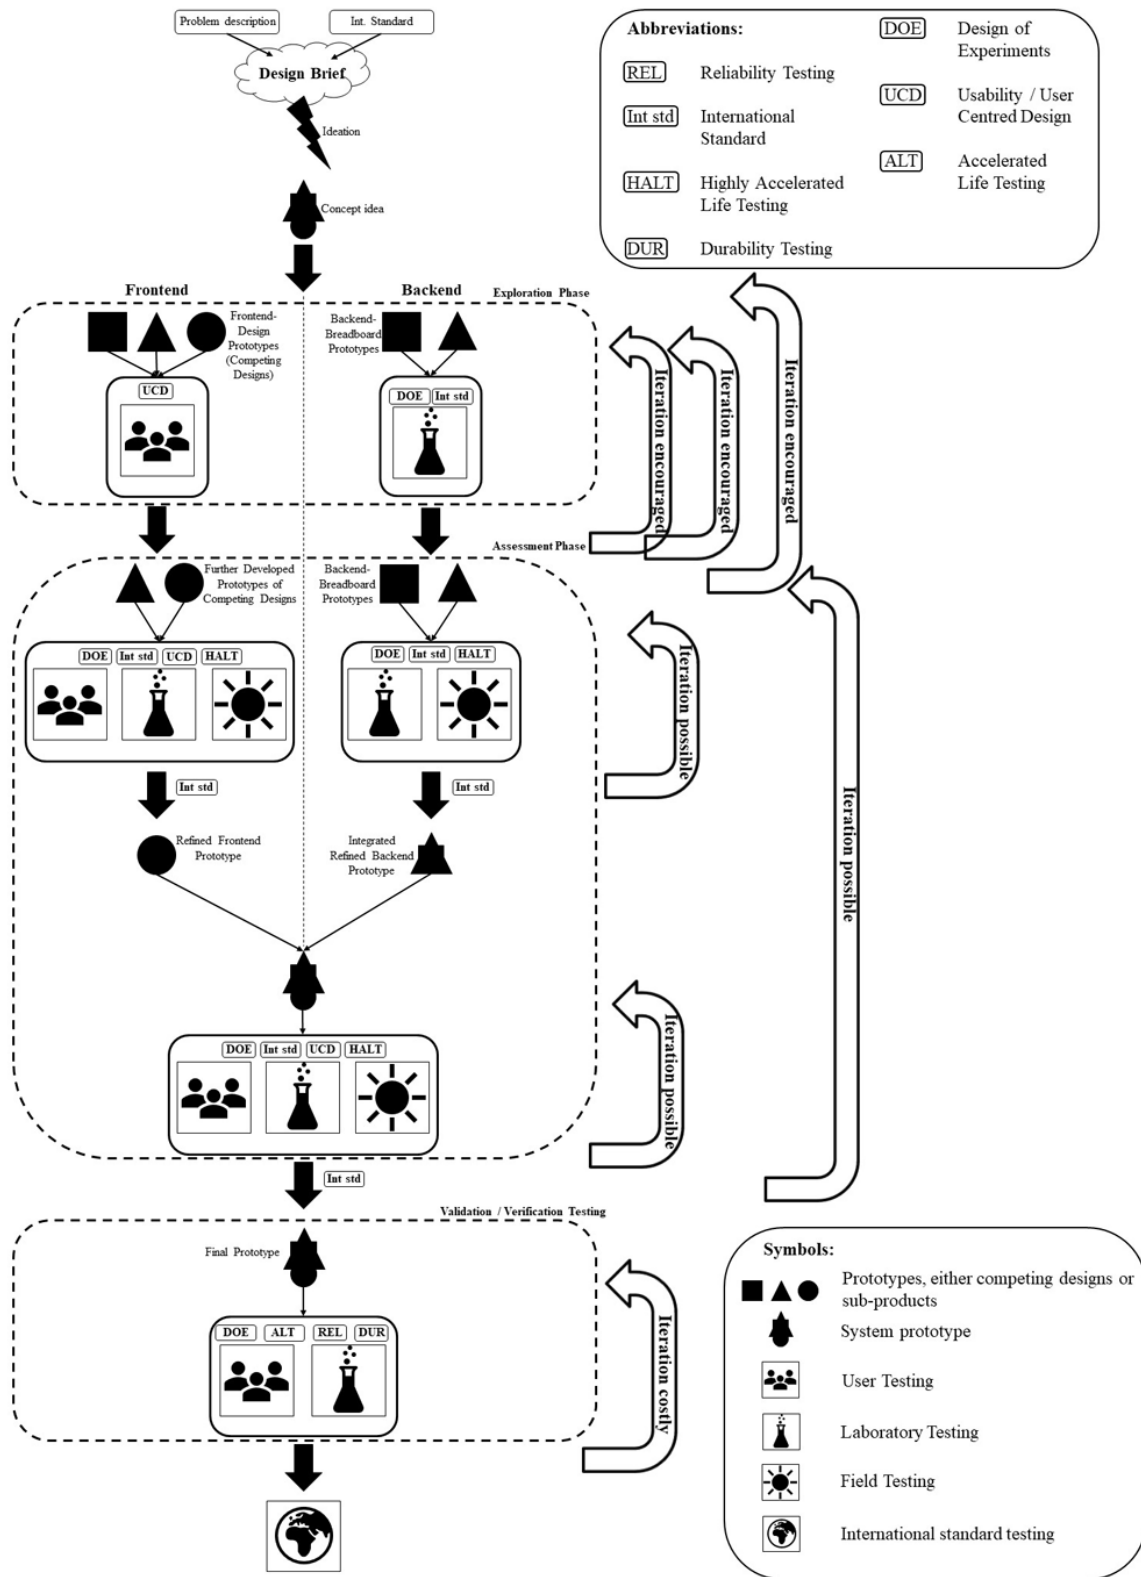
Problem description

Int. Standard

Design Brief

Ideation

Concept idea

Abbreviations:

REL Reliability Testing

Int std International Standard

HALT Highly Accelerated Life Testing

DUR Durability Testing

DOE Design of Experiments

UCD Usability / User Centred Design

ALT Accelerated Life Testing

Frontend

Backend

Exploration Phase

Frontend-Design Prototypes (Competing Designs)

Backend-Breadboard Prototypes

UCD

DOE Int std

Iteration encouraged

Iteration encouraged

Iteration encouraged

Assessment Phase

Further Developed Prototypes of Competing Designs

Backend-Breadboard Prototypes

DOE Int std UCD HALT

DOE Int std HALT

Iteration possible

Int std

Int std

Refined Frontend Prototype

Integrated Refined Backend Prototype

Iteration possible

DOE Int std UCD HALT

Iteration possible

Int std

Validation / Verification Testing

Final Prototype

DOE ALT REL DUR

Iteration costly

Symbols:

Prototypes, either competing designs or sub-products

System prototype

User Testing

Laboratory Testing

Field Testing

International standard testing